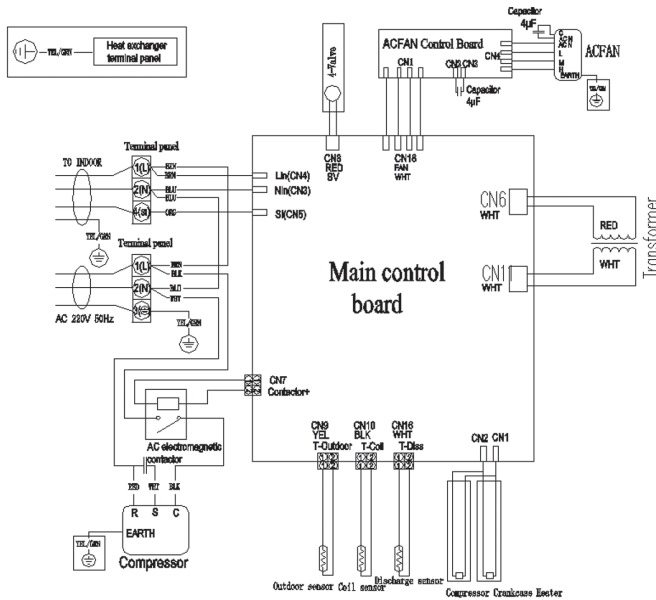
YEL/GRN
Heat exchanger terminal panel

4-Valve
ACFAN Control Board
Capacitor 4µF
CN1
CN2 CN3
Capacitor 4µF
CN4
ACFAN
EARTH
YEL/GRN

Terminal panel
TO INDOOR
1(L)
2(N)
3(SI)
BRN
BRN
BLU
BLU
ORG
YEL/GRN
Lin(CN4)
Nin(CN3)
SI(CN5)
CN8 RED 5V
CN18 FAN WHT

Terminal panel
1(L)
2(N)
3
BRN
BLK
BLU
YGY
AC 220V 50Hz
YEL/GRN

Main control board

CN6 WHT
RED
CN11 WHT
WHT
Transformer

CN7 Contactor+

AC electromagnetic contactor
RED WHT BLK
R S C
EARTH
YEL/GRN
Compressor

CN9 YEL T-Outdoor
CN10 BLK T-Coil
CN16 WHT T-Diss
CN2 CN1

Outdoor sensor Coil sensor Discharge sensor Compressor Crankcase Heater